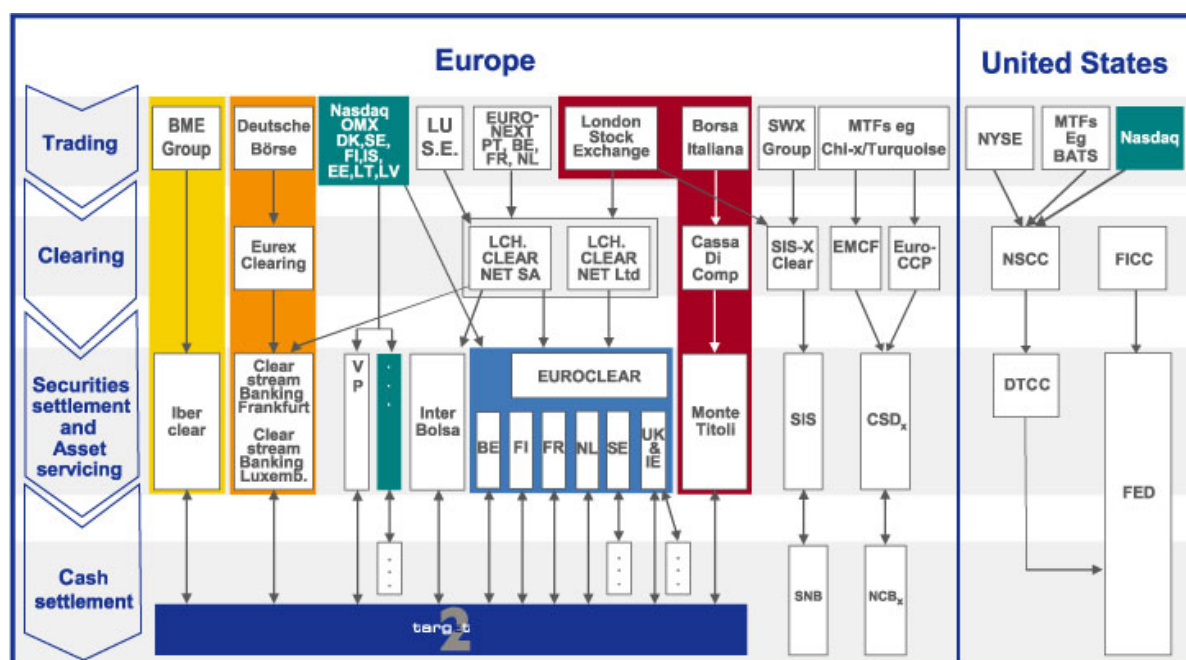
Europe

United States

Trading

Clearing

Securities settlement and Asset servicing

Cash settlement

BME Group

Deutsche Börse

Nasdaq OMX DK,SE, FI,IS, EE,LT,LV

LU S.E.

EURO-NEXT PT, BE, FR, NL

London Stock Exchange

Borsa Italiana

SWX Group

MTFs eg Chi-x/Turquoise

NYSE

MTFs Eg BATS

Nasdaq

Eurex Clearing

LCH. CLEAR NET SA

LCH. CLEAR NET Ltd

Cassa Di Comp

SIS-X Clear

EMCF

Euro-CCP

NSCC

FICC

Iber clear

Clear stream Banking Frankfurt

Clear stream Banking Luxemb.

V P

Inter Bolsa

EUROCLEAR

BE

FI

FR

NL

SE

UK & IE

Monte Titoli

SIS

$CSD_x$

DTCC

FED

SNB

$NCB_x$

target2